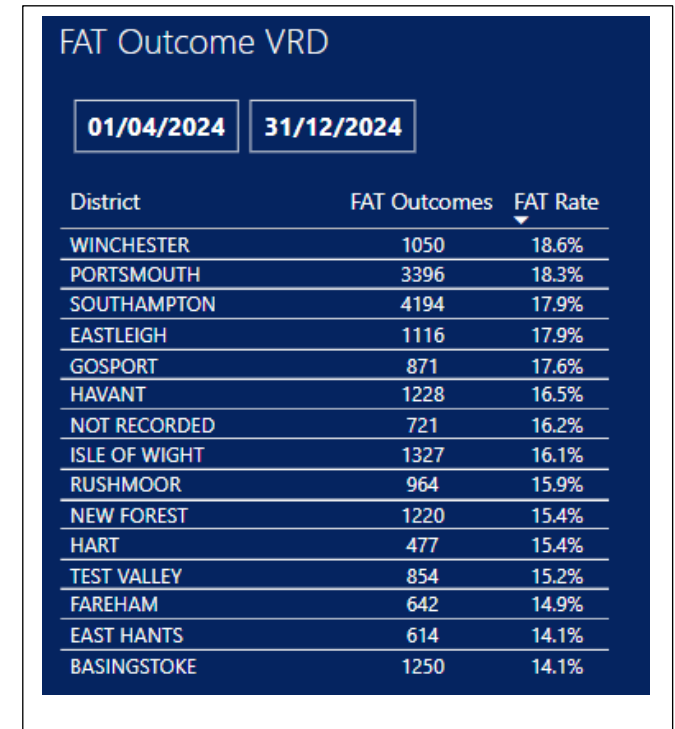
FAT Outcome VRD

01/04/2024 31/12/2024

| District | FAT Outcomes | FAT Rate |
|---|---|---|
| WINCHESTER | 1050 | 18.6% |
| PORTSMOUTH | 3396 | 18.3% |
| SOUTHAMPTON | 4194 | 17.9% |
| EASTLEIGH | 1116 | 17.9% |
| GOSPORT | 871 | 17.6% |
| HAVANT | 1228 | 16.5% |
| NOT RECORDED | 721 | 16.2% |
| ISLE OF WIGHT | 1327 | 16.1% |
| RUSHMOOR | 964 | 15.9% |
| NEW FOREST | 1220 | 15.4% |
| HART | 477 | 15.4% |
| TEST VALLEY | 854 | 15.2% |
| FAREHAM | 642 | 14.9% |
| EAST HANTS | 614 | 14.1% |
| BASINGSTOKE | 1250 | 14.1% |